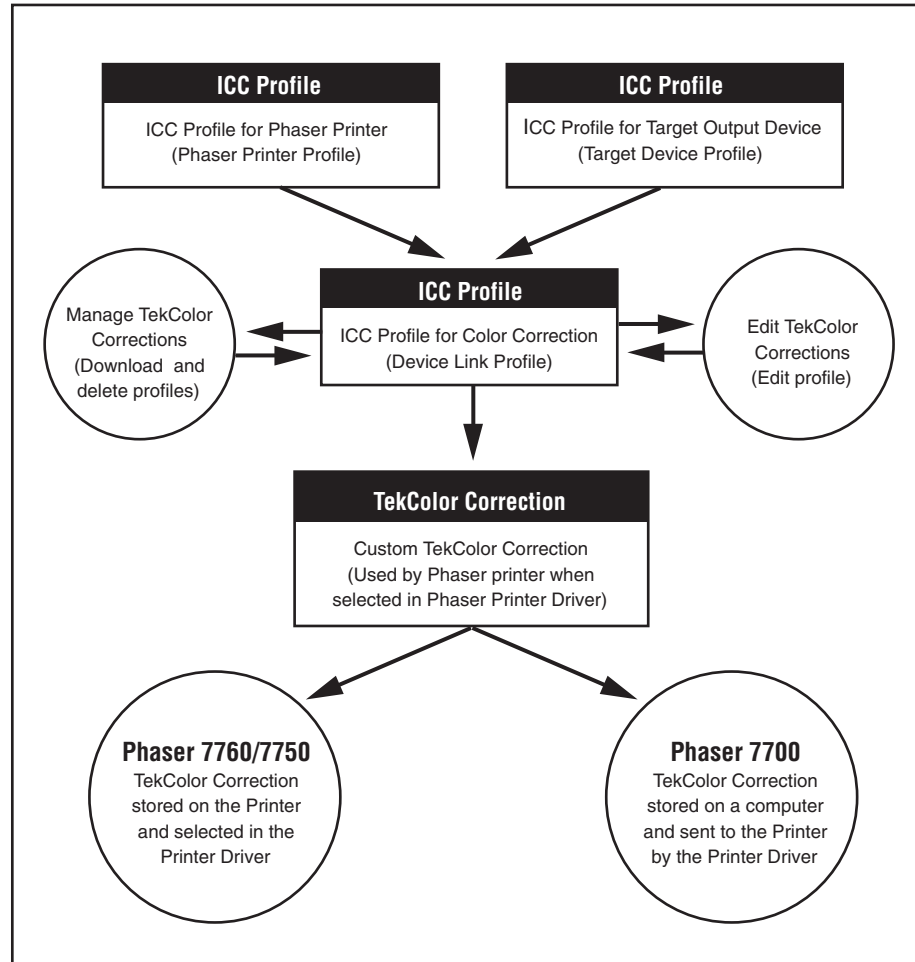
ICC Profile

ICC Profile for Phaser Printer (Phaser Printer Profile)

ICC Profile

ICC Profile for Target Output Device (Target Device Profile)

Manage TekColor Corrections (Download and delete profiles)

ICC Profile

ICC Profile for Color Correction (Device Link Profile)

Edit TekColor Corrections (Edit profile)

TekColor Correction

Custom TekColor Correction (Used by Phaser printer when selected in Phaser Printer Driver)

Phaser 7760/7750

TekColor Correction stored on the Printer and selected in the Printer Driver

Phaser 7700

TekColor Correction stored on a computer and sent to the Printer by the Printer Driver